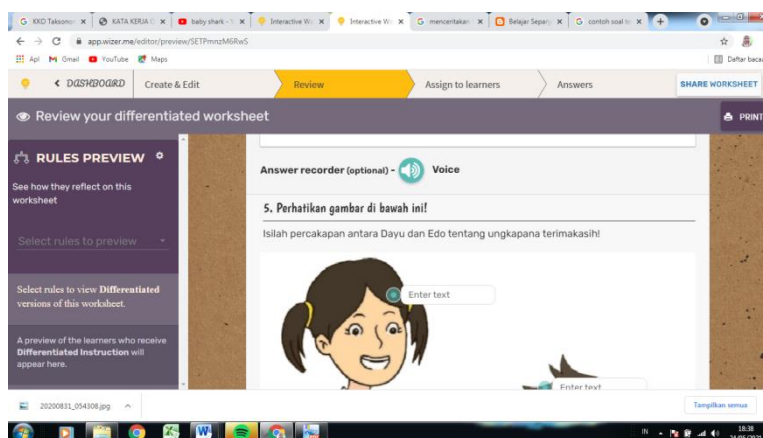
G KKO Taksono | KATA KERJA | baby shark | Interactive W | Interactive W | G menceritakan | Belajar Sepan | G contoh soal t

app.wizer.me/editor/preview/SETPmnzM6RwS

Apl Gmail YouTube Maps

Daftar baca

< DASHBOARD | Create & Edit | Review | Assign to learners | Answers | SHARE WORKSHEET

Review your differentiated worksheet

PRINT

RULES PREVIEW

See how they reflect on this worksheet

Select rules to preview

Select rules to view **Differentiated** versions of this worksheet.

A preview of the learners who receive **Differentiated Instruction** will appear here.

Answer recorder (optional) - Voice

5. Perhatikan gambar di bawah ini!

Isilah percakapan antara Dayu dan Edo tentang ungkapana terimakasih!

Enter text

Enter text

20200831_054308.jpg ^

Tampilkan semua

IN 18:38